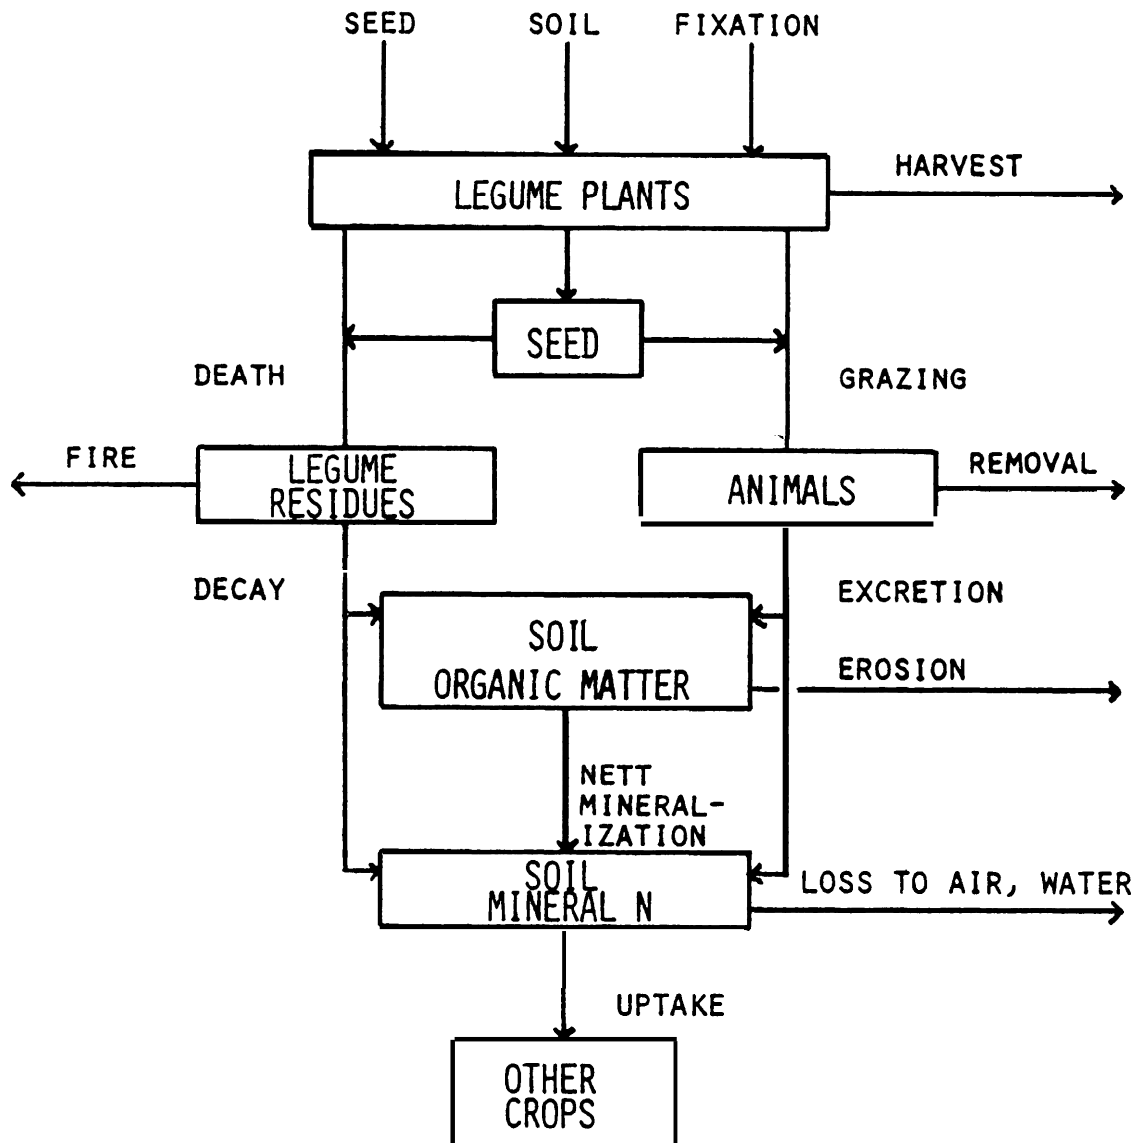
SEED
SOIL
FIXATION

LEGUME PLANTS
HARVEST

SEED

DEATH
GRAZING

FIRE
LEGUME RESIDUES
ANIMALS
REMOVAL

DECAY
EXCRETION

SOIL ORGANIC MATTER
EROSION

NETT MINERALIZATION

SOIL MINERAL N
LOSS TO AIR, WATER

UPTAKE

OTHER CROPS